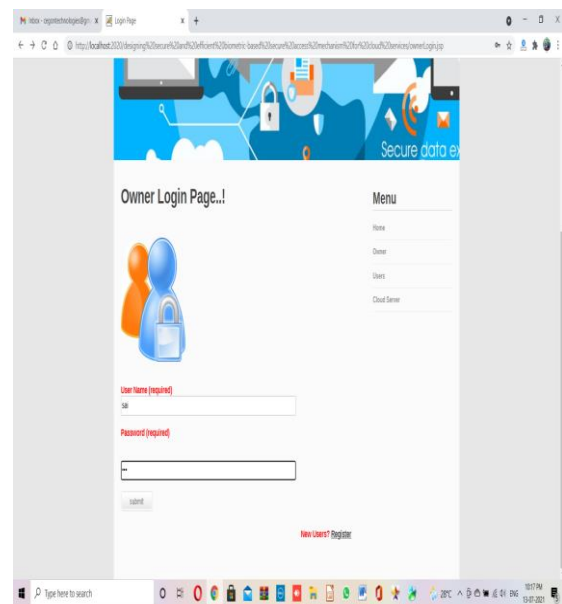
Inbox - osgointechnologies@gm ×
Login Page ×
+

http://localhost:2020/designing%20secure%20and%20efficient%20biometric-based%20secure%20access%20mechanism%20for%20cloud%20services/ownerLogin.jsp

Secure data ex

Owner Login Page..!

Menu

Home

Owner

Users

Cloud Server

User Name (required)

sai

Password (required)

•••

submit

New Users? Register

Type here to search

28°C ENG 10:17 PM 13-07-2021